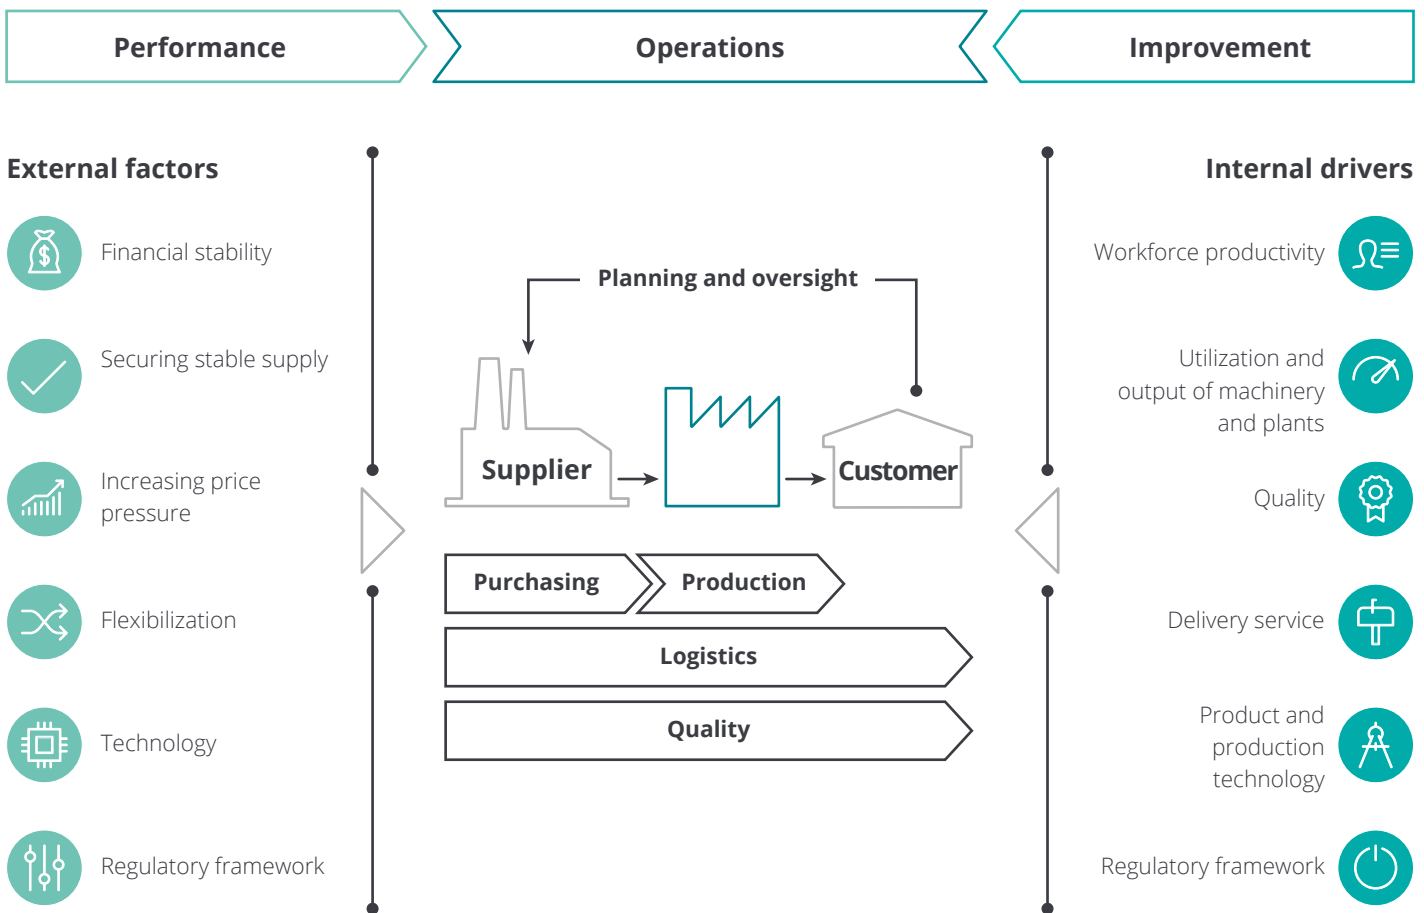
Performance

Operations

Improvement

External factors

Financial stability

Securing stable supply

Increasing price pressure

Flexibilization

Technology

Regulatory framework

Planning and oversight

Supplier

Customer

Purchasing

Production

Logistics

Quality

Internal drivers

Workforce productivity

Utilization and output of machinery and plants

Quality

Delivery service

Product and production technology

Regulatory framework